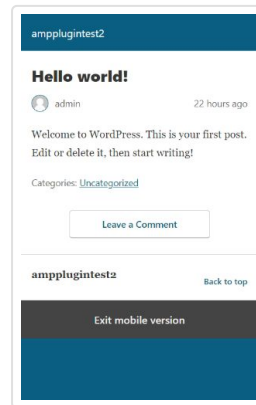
ampplugintest2

Hello world!

admin

22 hours ago

Welcome to WordPress. This is your first post. Edit or delete it, then start writing!

Categories: Uncategorized

Leave a Comment

ampplugintest2

Back to top

Exit mobile version